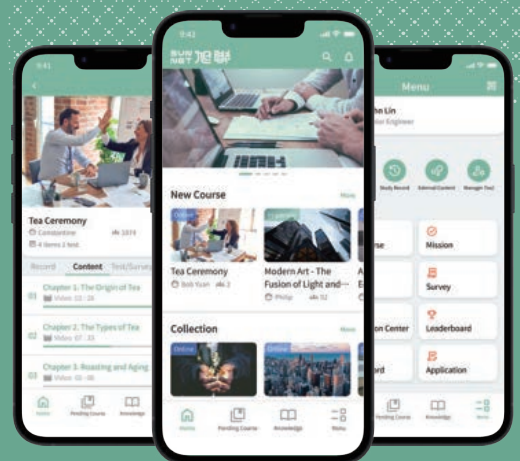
9:41

Tea Ceremony
Constantine 1074
4 items 1 test

Record Content Test/Survey

01 Chapter 1: The Origin of Tea
Video 32:26

02 Chapter 2: The Types of Tea
Video 57:23

03 Chapter 3: Roasting and Aging
Video 56:08

Home Pending Course Knowledge

9:41
SUN NET 旭聯

New Course More
Online
Tea Ceremony
Bob Yuan 3
Classroom
Modern Art - The Fusion of Light and···
Philip 52

Collection More
Online
Online

Home Pending Course Knowledge Menu

Menu
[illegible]hn Lin
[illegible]or Engineer
Study Record External Content Manager Tool
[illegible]se
Mission
Survey
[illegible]on Center
Leaderboard
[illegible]rd
Application
Pending Course Knowledge Menu